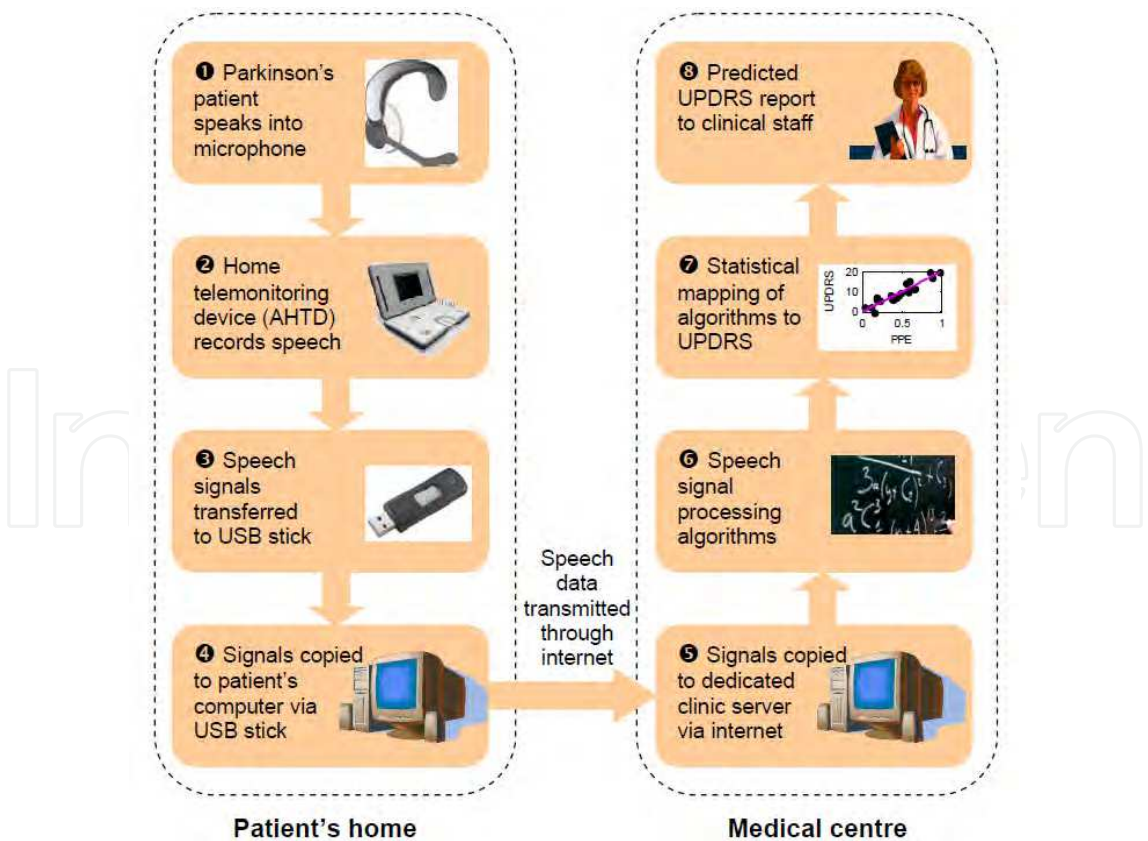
❶ Parkinson's patient speaks into microphone

❷ Home telemonitoring device (AHTD) records speech

❸ Speech signals transferred to USB stick

❹ Signals copied to patient's computer via USB stick

Speech data transmitted through internet

❺ Signals copied to dedicated clinic server via internet

❻ Speech signal processing algorithms

❼ Statistical mapping of algorithms to UPDRS

20
10
0
UPDRS
0
0.5
1
PPE

❽ Predicted UPDRS report to clinical staff

Patient's home

Medical centre